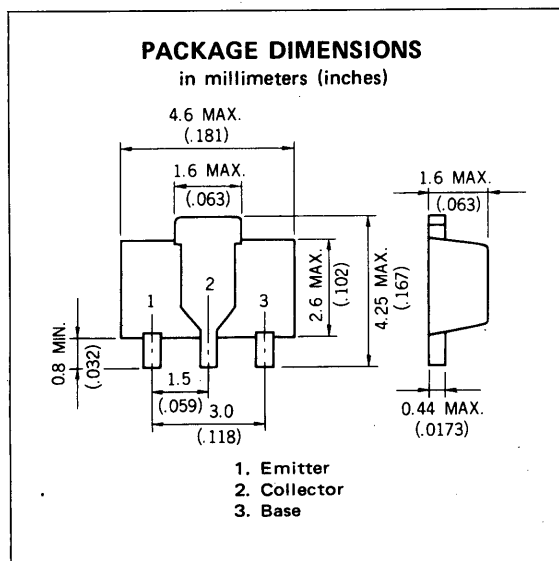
PACKAGE DIMENSIONS
in millimeters (inches)

4.6 MAX.
(.181)

1.6 MAX.
(.063)

1.6 MAX.
(.063)

2.6 MAX.
(.102)

4.25 MAX.
(.167)

1
2
3

0.8 MIN.
(.032)

1.5
(.059)
3.0
(.118)

0.44 MAX.
(.0173)

1. Emitter
2. Collector
3. Base